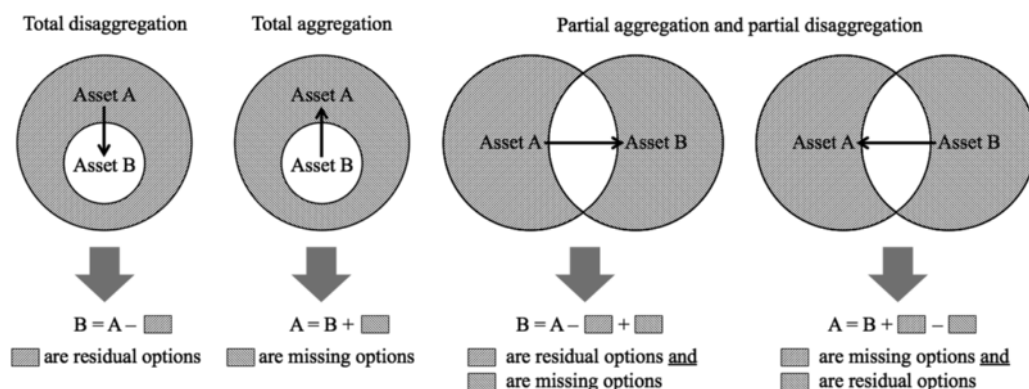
Total disaggregation

Total aggregation

Partial aggregation and partial disaggregation

Asset A

Asset B

Asset A

Asset B

Asset A

Asset B

Asset A

Asset B

B = A – ▒

▒ are residual options

A = B + ▒

▒ are missing options

B = A – ▒ + ▒

▒ are residual options and

▒ are missing options

A = B + ▒ – ▒

▒ are missing options and

▒ are residual options